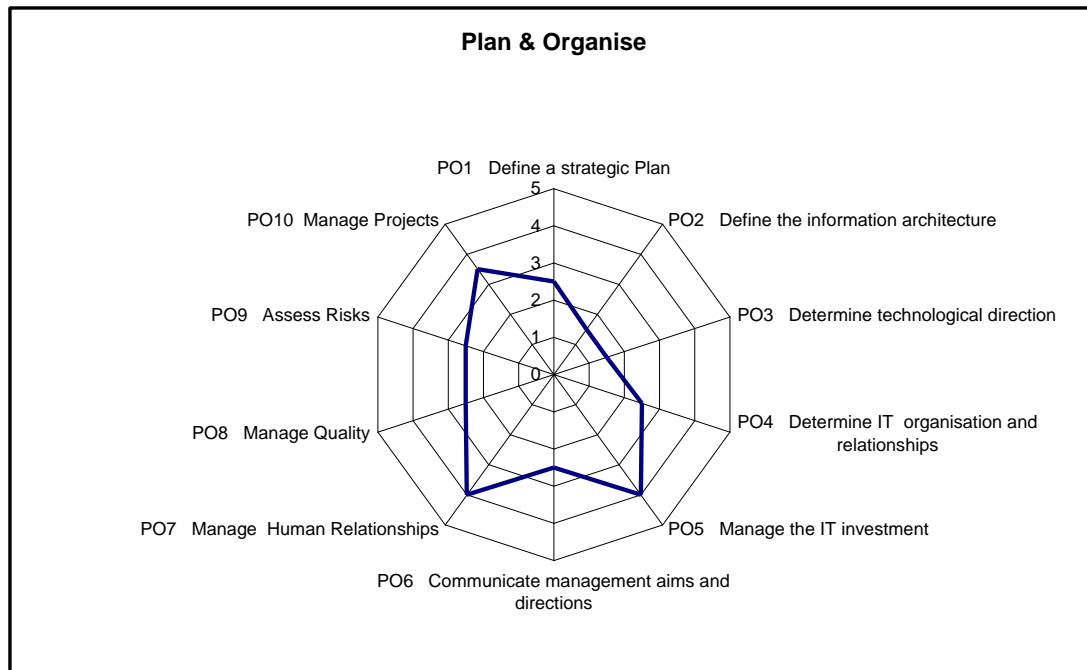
Plan & Organise

PO1 Define a strategic Plan

5
4
3
2
1
0

PO2 Define the information architecture

PO3 Determine technological direction

PO4 Determine IT organisation and relationships

PO5 Manage the IT investment

PO6 Communicate management aims and directions

PO7 Manage Human Relationships

PO8 Manage Quality

PO9 Assess Risks

PO10 Manage Projects